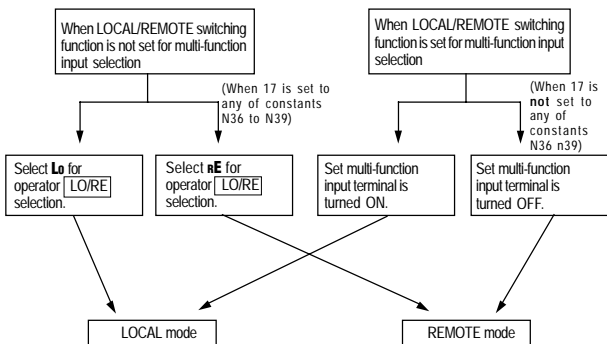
When LOCAL/REMOTE switching function is not set for multi-function input selection

(When 17 is set to any of constants N36 to N39)

When LOCAL/REMOTE switching function is set for multi-function input selection

(When 17 is **not** set to any of constants N36 n39)

Select **Lo** for operator LO/RE selection.

Select **rE** for operator LO/RE selection.

Set multi-function input terminal is turned ON.

Set multi-function input terminal is turned OFF.

LOCAL mode

REMOTE mode